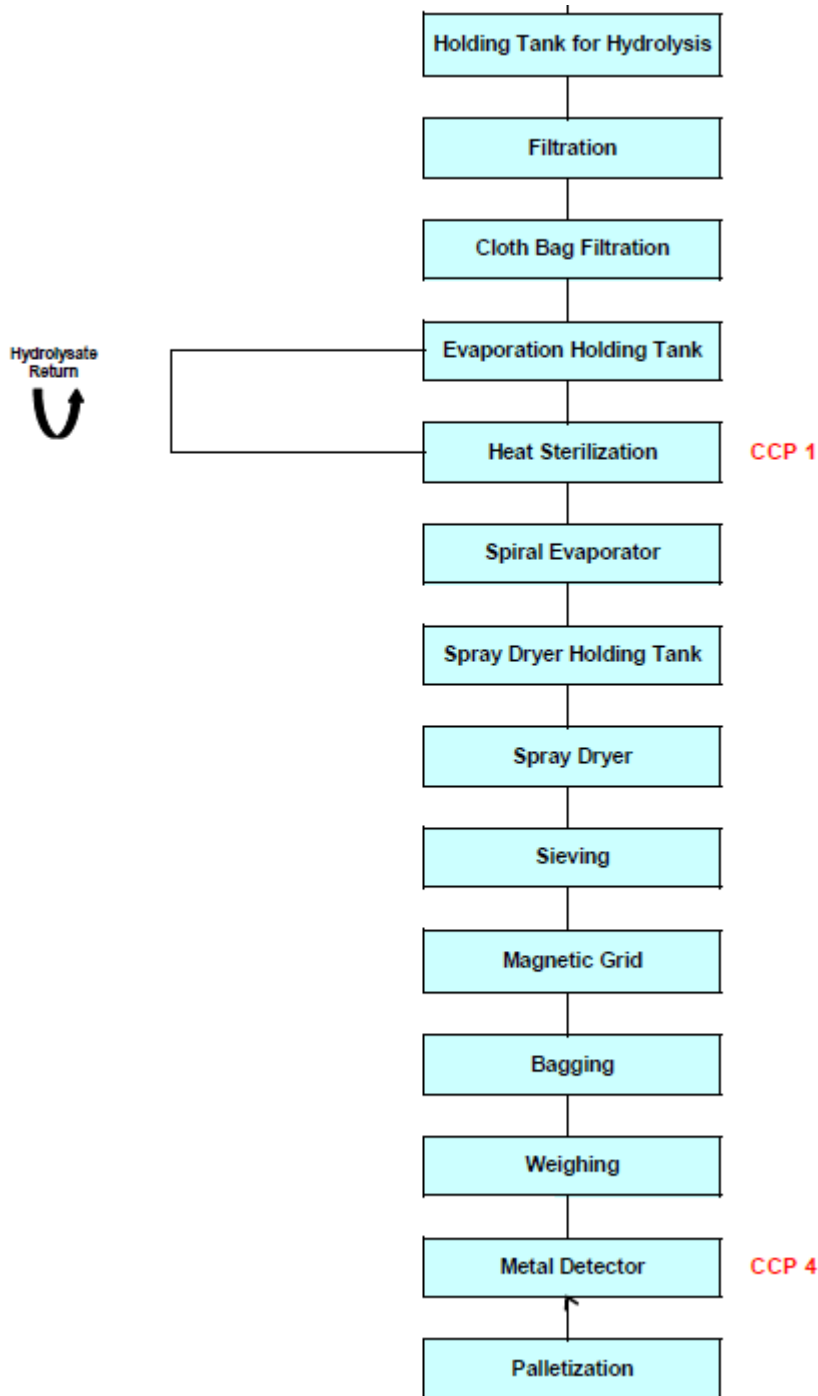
Holding Tank for Hydrolysis

Filtration

Cloth Bag Filtration

Hydrolysate Return

Evaporation Holding Tank

Heat Sterilization

CCP 1

Spiral Evaporator

Spray Dryer Holding Tank

Spray Dryer

Sieving

Magnetic Grid

Bagging

Weighing

Metal Detector

CCP 4

Palletization